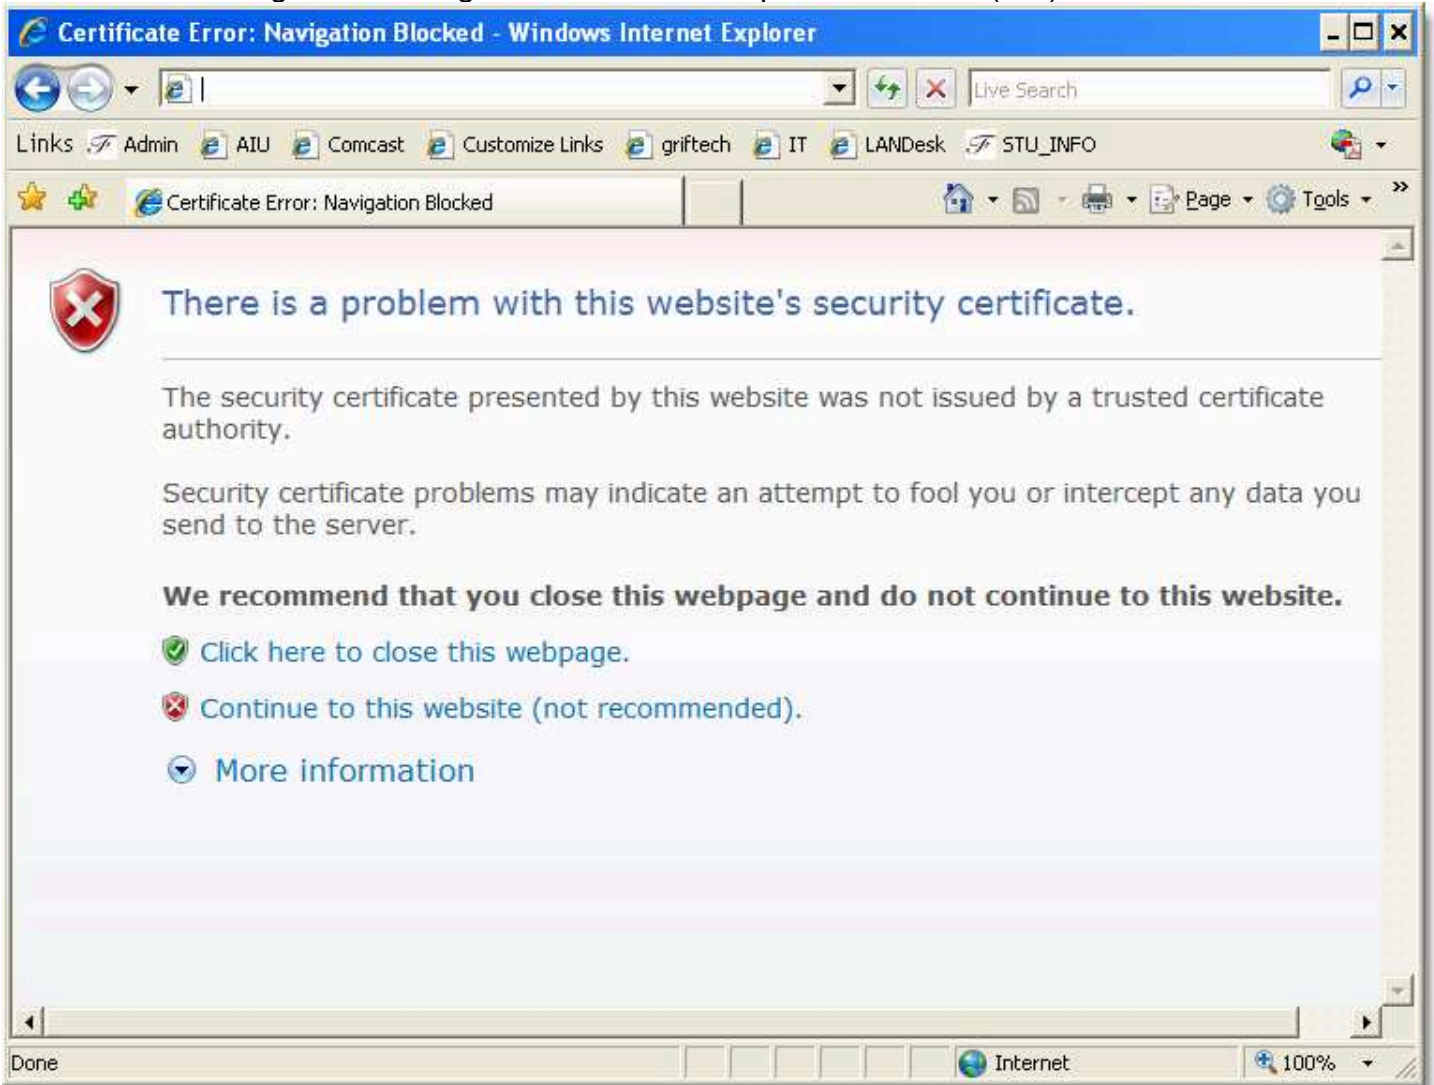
Certificate Error: Navigation Blocked - Windows Internet Explorer

Live Search

Links Admin AIU Comcast Customize Links griftech IT LANDesk STU_INFO

Certificate Error: Navigation Blocked

Page Tools

There is a problem with this website's security certificate.

The security certificate presented by this website was not issued by a trusted certificate authority.

Security certificate problems may indicate an attempt to fool you or intercept any data you send to the server.

We recommend that you close this webpage and do not continue to this website.

Click here to close this webpage.

Continue to this website (not recommended).

More information

Done

Internet

100%